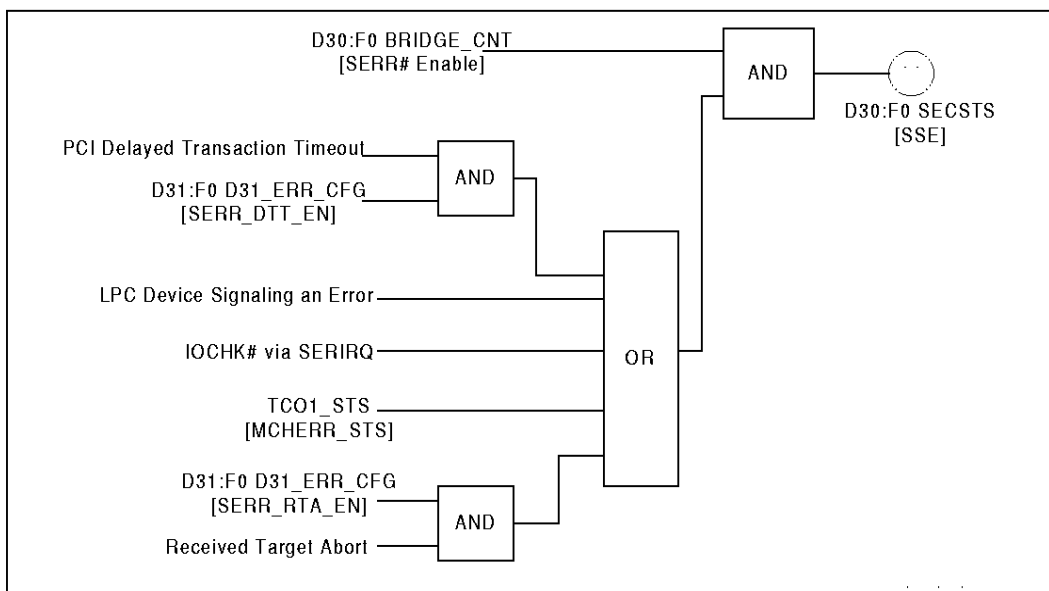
D30:F0 BRIDGE_CNT
[SERR# Enable]

AND

D30:F0 SECSTS
[SSE]

PCI Delayed Transaction Timeout

D31:F0 D31_ERR_CFG
[SERR_DTT_EN]

AND

LPC Device Signaling an Error

IOCHK# via SERIRQ

OR

TCO1_STS
[MCHERR_STS]

D31:F0 D31_ERR_CFG
[SERR_RTA_EN]

AND

Received Target Abort